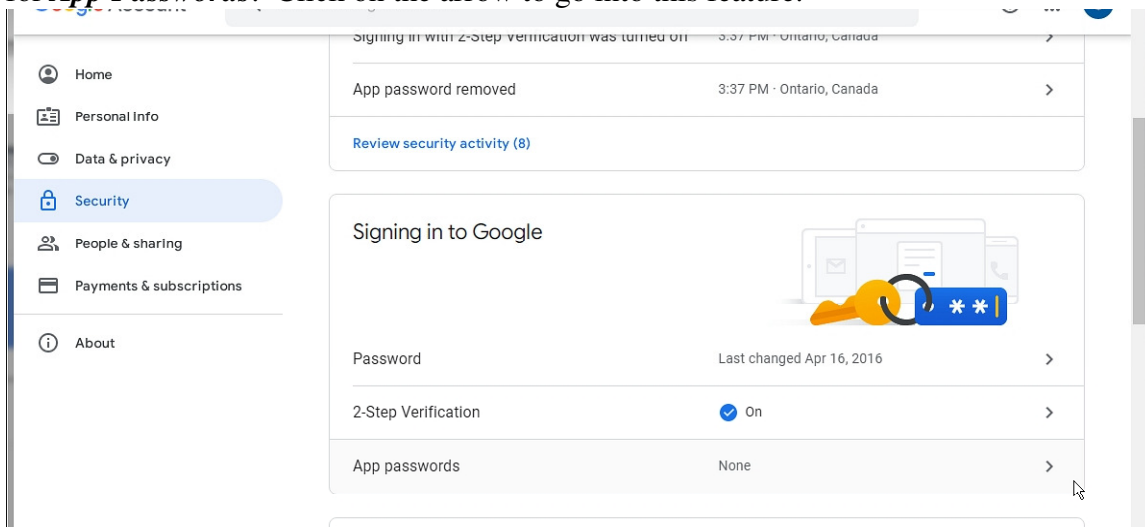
for App Passwords. Click on the arrow to go into this feature.

Google Account

Signing in with 2-Step Verification was turned on 3:37 PM · Ontario, Canada

Home

App password removed 3:37 PM · Ontario, Canada

Personal info

Data & privacy

Review security activity (8)

Security

People & sharing

Signing in to Google

Payments & subscriptions

About

**

Password Last changed Apr 16, 2016

2-Step Verification On

App passwords None